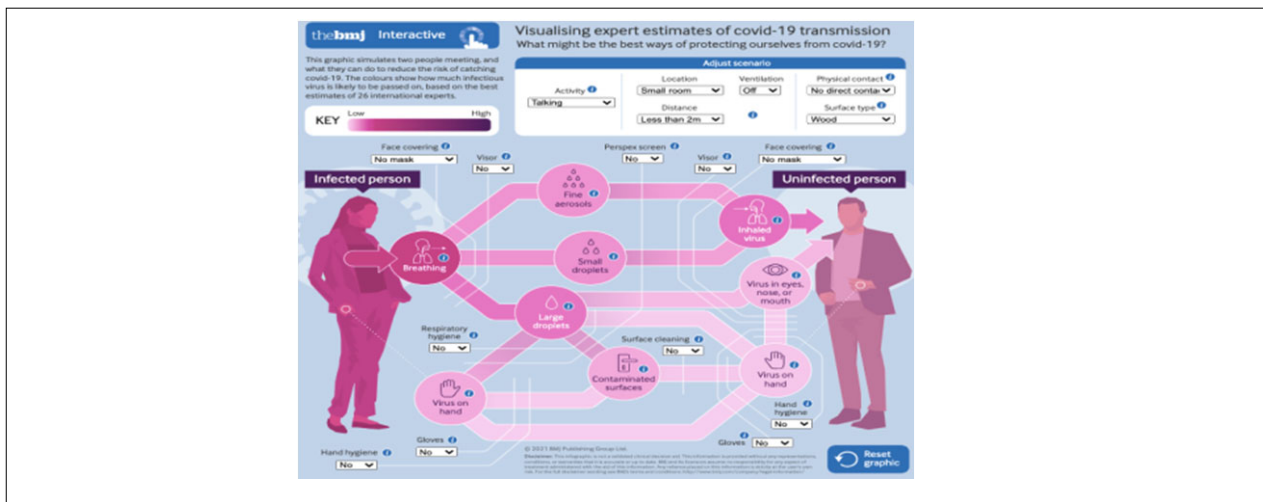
thebmj Interactive

Visualising expert estimates of covid-19 transmission
What might be the best ways of protecting ourselves from covid-19?

This graphic simulates two people meeting, and what they can do to reduce the risk of catching covid-19. The colours show how much infectious virus is likely to be passed on, based on the best estimates of 26 international experts.

KEY Low High

Adjust scenario

Activity
Talking

Location
Small room

Ventilation
Off

Distance
Less than 2m

Physical contact
No direct conta

Surface type
Wood

Face covering
No mask

Visor
No

Perspex screen

Visor
No

Face covering
No mask

Infected person

Uninfected person

Fine aerosols

Inhaled virus

Breathing

Small droplets

Virus in eyes, nose, or mouth

Large droplets

Respiratory hygiene
No

Surface cleaning
No

Contaminated surfaces

Virus on hand

Virus on hand

Hand hygiene
No

Hand hygiene
No

Gloves
No

Gloves
No

© 2021 BMJ Publishing Group Ltd.
Disclaimer: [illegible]

Reset graphic